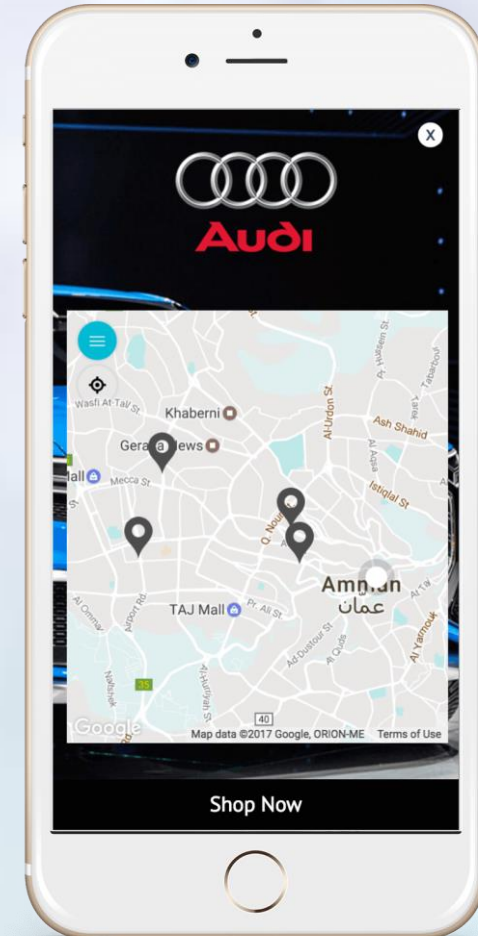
X

Audi

Wasfi At-Tal St
Khaberni
Gera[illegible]ews
all
Mecca St
Al-Urdon St
Ash Shahid
Al Aqsa
Istiqlal St
Q. Nour
Amman
عمان
Al Ommal
Airport Rd
TAJ Mall
Pr. Ali St
Ad-Dustour St
Al Quds
Al Yarmouk
Al-Hurriyah St
Nahshal
35
40
Google
Map data ©2017 Google, ORION-ME
Terms of Use

Shop Now